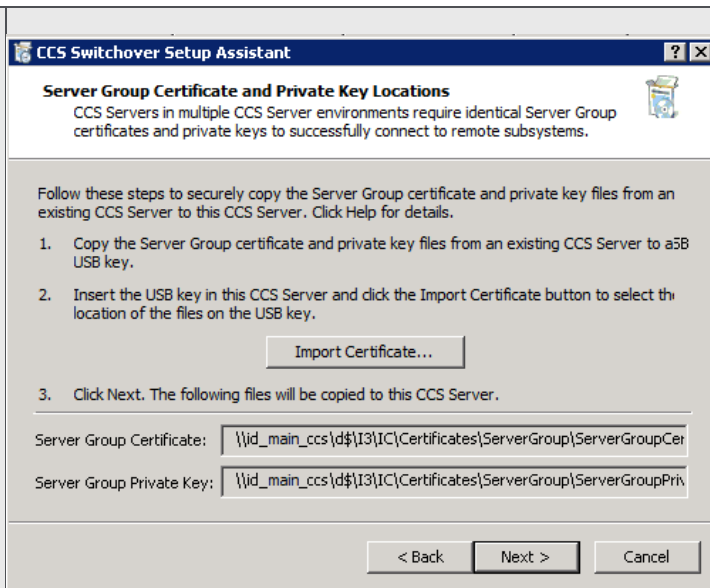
CCS Switchover Setup Assistant

?

Server Group Certificate and Private Key Locations

CCS Servers in multiple CCS Server environments require identical Server Group certificates and private keys to successfully connect to remote subsystems.

Follow these steps to securely copy the Server Group certificate and private key files from an existing CCS Server to this CCS Server. Click Help for details.

1. Copy the Server Group certificate and private key files from an existing CCS Server to a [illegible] USB key.

2. Insert the USB key in this CCS Server and click the Import Certificate button to select th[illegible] location of the files on the USB key.

Import Certificate...

3. Click Next. The following files will be copied to this CCS Server.

Server Group Certificate: \\id_main_ccs\d$\I3\IC\Certificates\ServerGroup\ServerGroupCer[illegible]

Server Group Private Key: \\id_main_ccs\d$\I3\IC\Certificates\ServerGroup\ServerGroupPriv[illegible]

< Back

Next >

Cancel